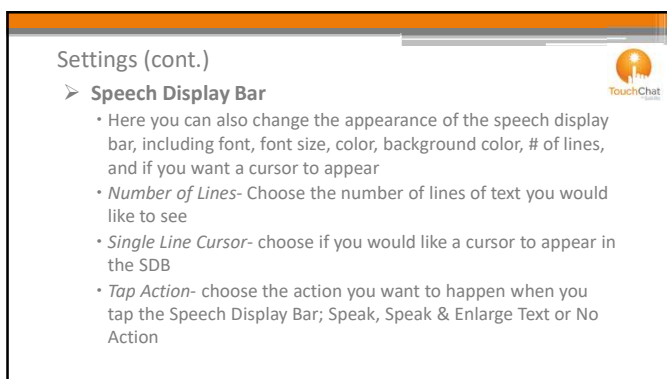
Settings (cont.)

TouchChat

Speech Display Bar

Here you can also change the appearance of the speech display bar, including font, font size, color, background color, # of lines, and if you want a cursor to appear

Number of Lines- Choose the number of lines of text you would like to see

Single Line Cursor- choose if you would like a cursor to appear in the SDB

Tap Action- choose the action you want to happen when you tap the Speech Display Bar; Speak, Speak & Enlarge Text or No Action